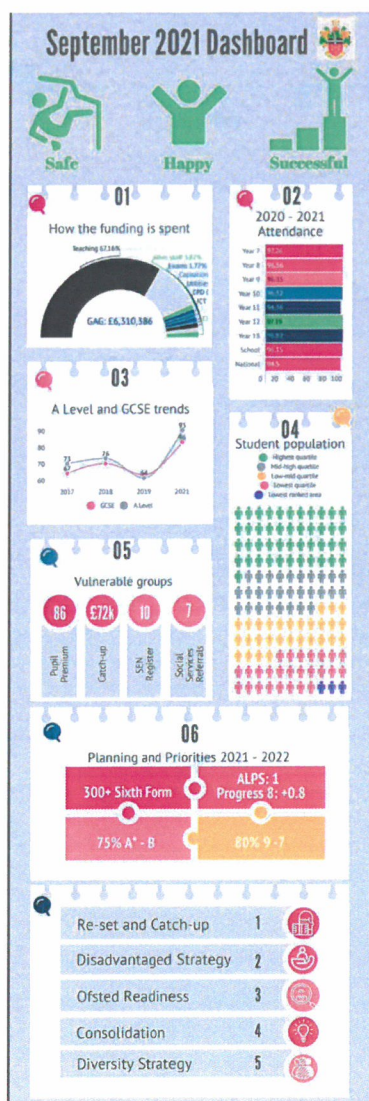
September 2021 Dashboard

Safe

Happy

Successful

01

How the funding is spent

Teaching 67.16%

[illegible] 5.87%

Exams 1.77%

Capitation

Utilities

CPD

ICT

GAG: £6,310,386

02

2020 - 2021 Attendance

Year 7

Year 8

Year 9

Year 10

Year 11

Year 12

Year 13

School

National

0 20 40 60 80 100

03

A Level and GCSE trends

90

80

70

60

2017

2018

2019

2021

GCSE

A Level

04

Student population

Highest quartile

Mid-high quartile

Low-mid quartile

Lowest quartile

Lowest ranked area

05

Vulnerable groups

86

Pupil Premium

£72k

Catch-up

10

SEN Register

7

Social Services Referrals

06

Planning and Priorities 2021 - 2022

300+ Sixth Form

ALPS: 1
Progress 8: +0.8

75% A* - B

80% 9 -7

Re-set and Catch-up 1

Disadvantaged Strategy 2

Ofsted Readiness 3

Consolidation 4

Diversity Strategy 5